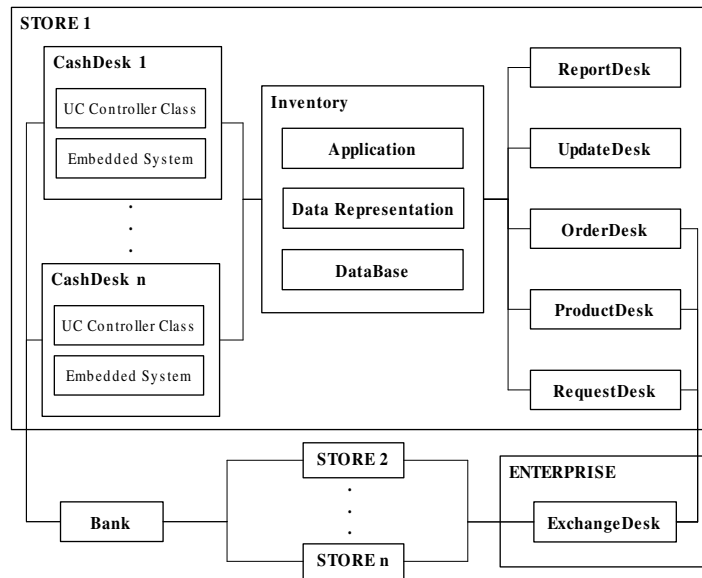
STORE 1

CashDesk 1

UC Controller Class

Embedded System

CashDesk n

UC Controller Class

Embedded System

Inventory

Application

Data Representation

DataBase

ReportDesk

UpdateDesk

OrderDesk

ProductDesk

RequestDesk

Bank

STORE 2

STORE n

ENTERPRISE

ExchangeDesk